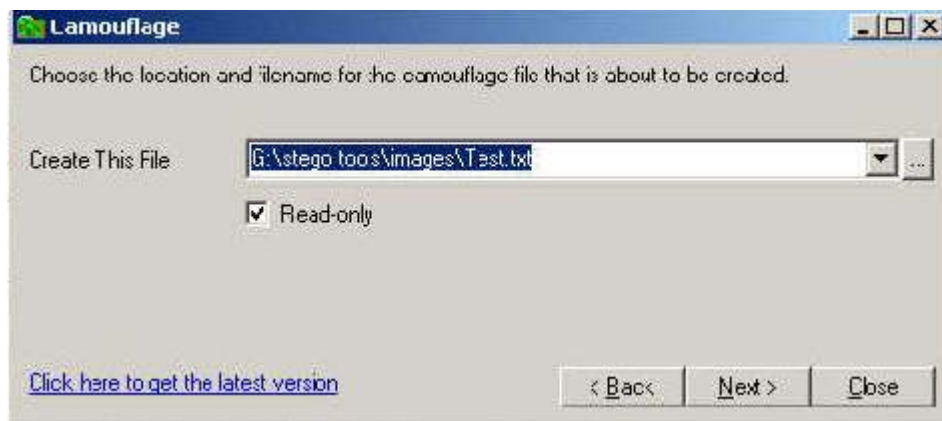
Camouflage

Choose the location and filename for the camouflage file that is about to be created.

Create This File

G:\stego toos\images\Test.txt

Read-only

Click here to get the latest version

< Back

Next >

Close